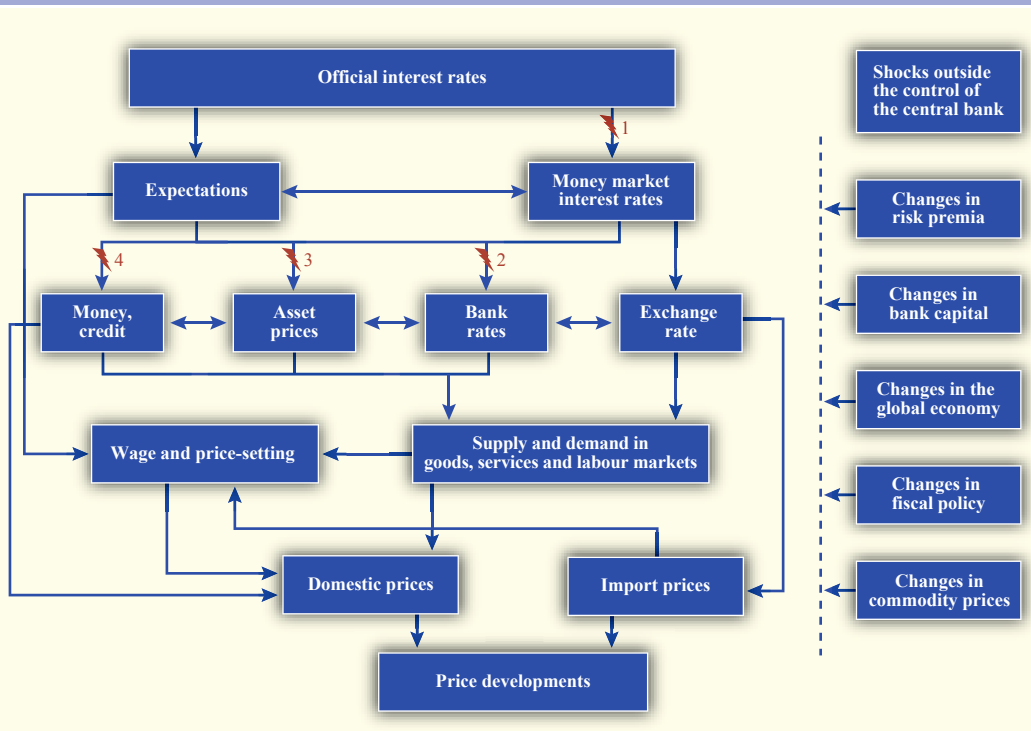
Official interest rates

1

Expectations

Money market interest rates

4

3

2

Money, credit

Asset prices

Bank rates

Exchange rate

Wage and price-setting

Supply and demand in goods, services and labour markets

Domestic prices

Import prices

Price developments

Shocks outside the control of the central bank

Changes in risk premia

Changes in bank capital

Changes in the global economy

Changes in fiscal policy

Changes in commodity prices